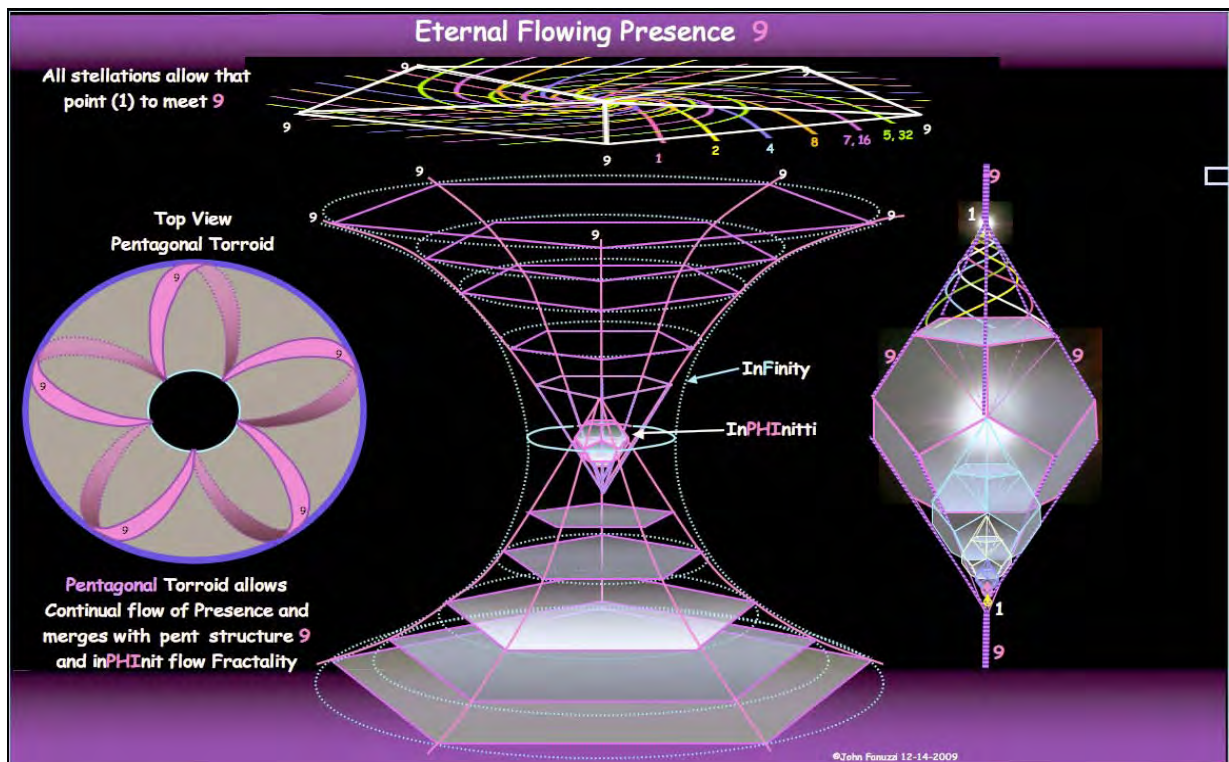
Eternal Flowing Presence 9

All stellations allow that point (1) to meet 9

9
9
9
9
1
2
4
8
7, 16
5, 32

Top View
Pentagonal Torroid

9
9
9
9
9

9
9
9
9

InFinity

InPHInitti

9
1
9
9
1
9

Pentagonal Torroid allows Continual flow of Presence and merges with pent structure 9 and inPHInit flow Fractality

©John Fanuzzi 12-14-2009